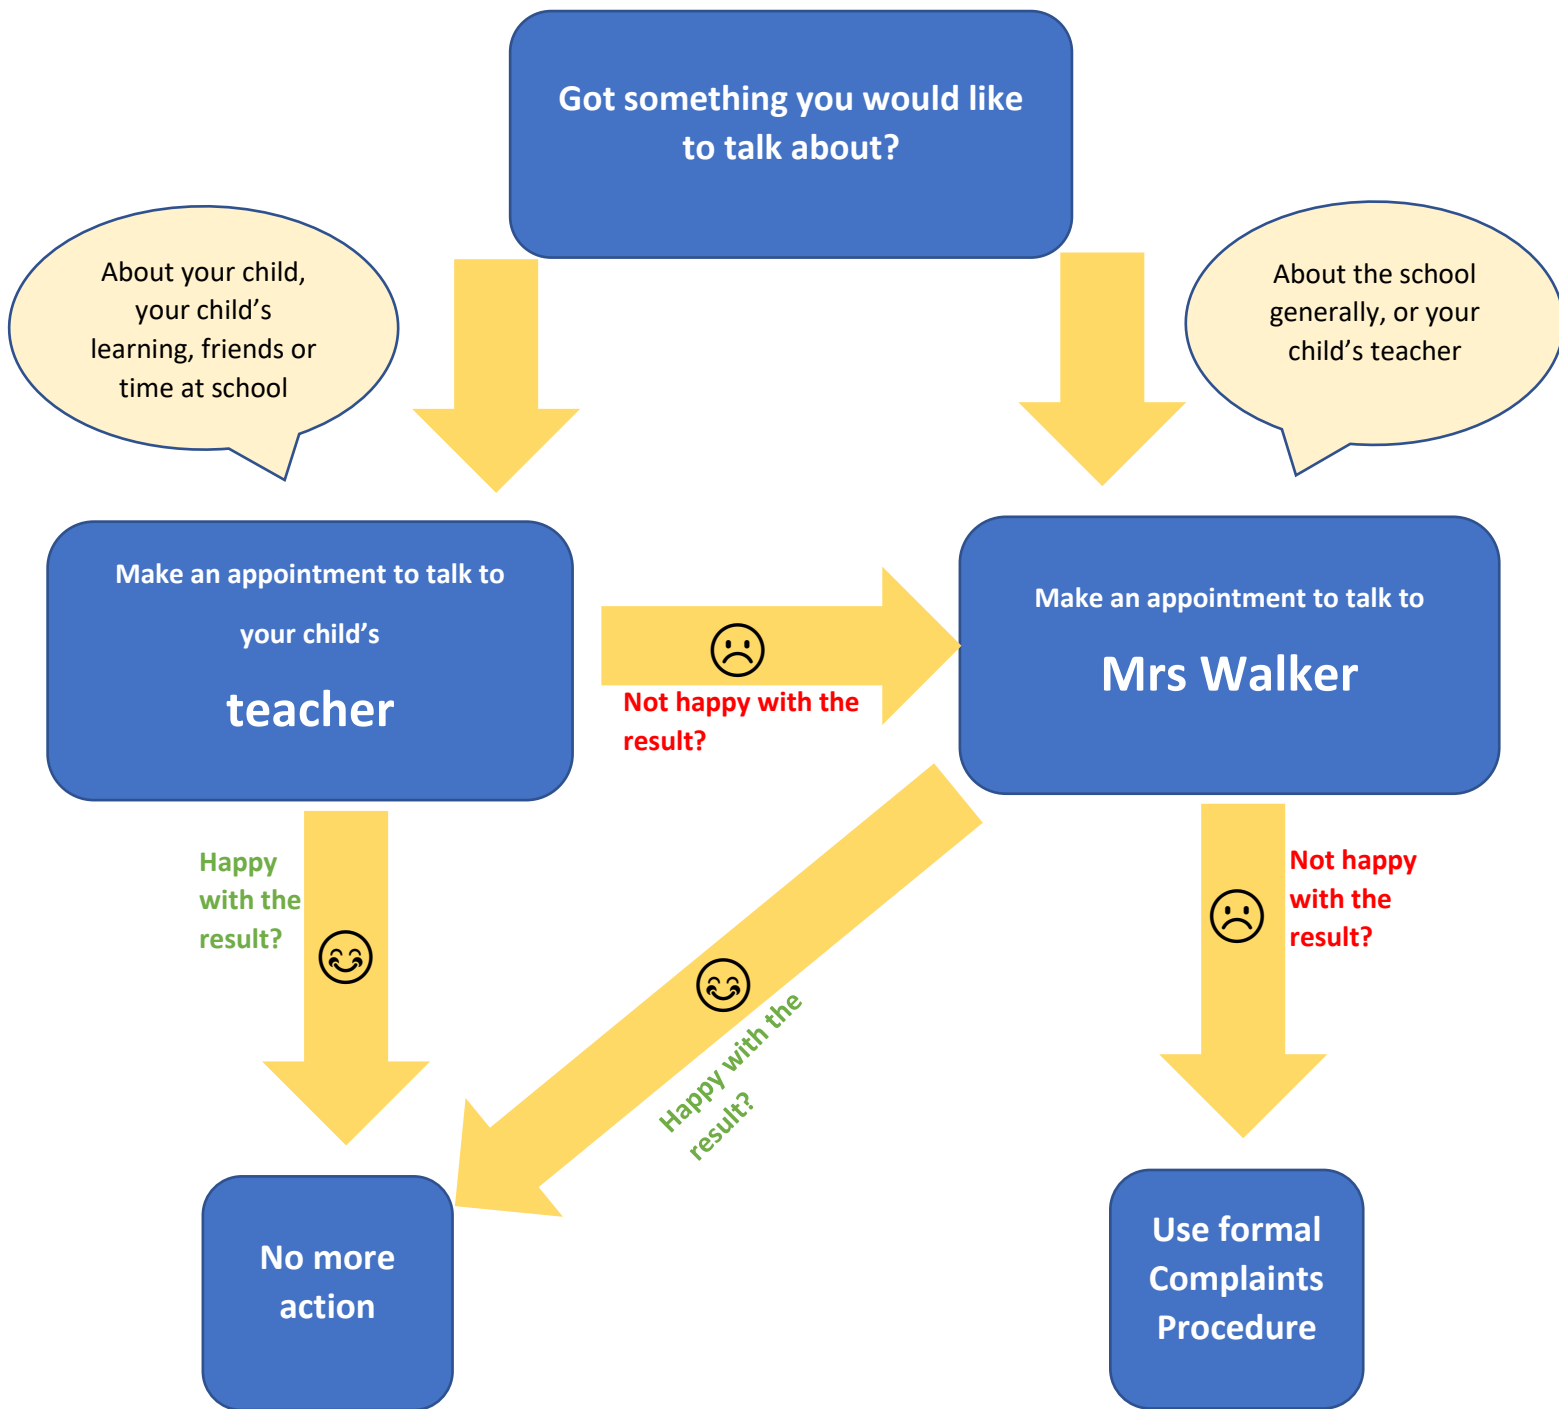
Got something you would like to talk about?

About your child, your child's learning, friends or time at school

About the school generally, or your child's teacher

Make an appointment to talk to your child's teacher

Not happy with the result?

Make an appointment to talk to Mrs Walker

Happy with the result?

Happy with the result?

Not happy with the result?

No more action

Use formal Complaints Procedure